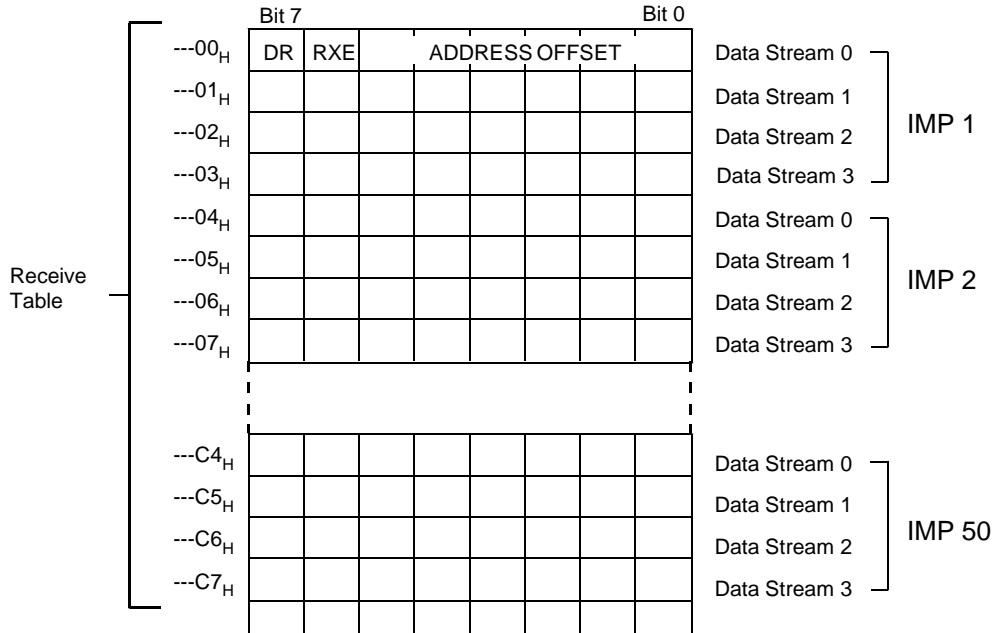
Bit 7

Bit 0

Receive Table

| | | | | | | | | | |
|---|---|---|---|---|---|---|---|---|---|
| ---$00_H$ | DR | RXE | ADDRESS OFFSET | | | | | | Data Stream 0 |
| ---$01_H$ | | | | | | | | | Data Stream 1 |
| ---$02_H$ | | | | | | | | | Data Stream 2 |
| ---$03_H$ | | | | | | | | | Data Stream 3 |
| ---$04_H$ | | | | | | | | | Data Stream 0 |
| ---$05_H$ | | | | | | | | | Data Stream 1 |
| ---$06_H$ | | | | | | | | | Data Stream 2 |
| ---$07_H$ | | | | | | | | | Data Stream 3 |
| ---$C4_H$ | | | | | | | | | Data Stream 0 |
| ---$C5_H$ | | | | | | | | | Data Stream 1 |
| ---$C6_H$ | | | | | | | | | Data Stream 2 |
| ---$C7_H$ | | | | | | | | | Data Stream 3 |

IMP 1

IMP 2

IMP 50